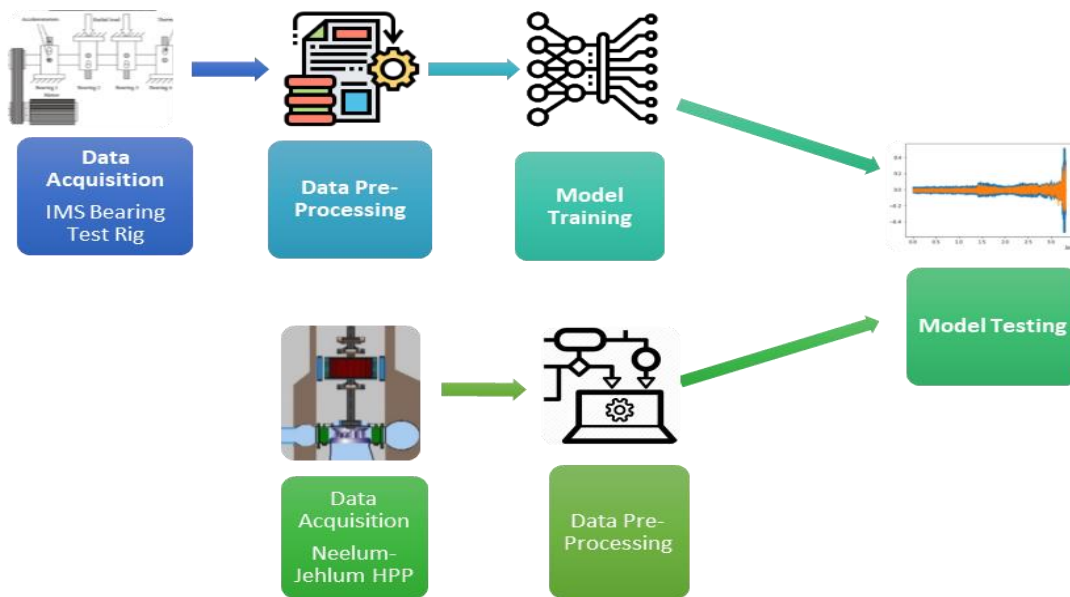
Accelerometers
Radial load
Thermocouples
Bearing 1
Bearing 2
Bearing 3
Bearing 4
Motor

Data Acquisition
IMS Bearing Test Rig

Data Pre-Processing

Model Training

0.4
0.2
0.0
-0.2
-0.4
0.0
0.5
1.0
1.5
2.0
2.5
3.0

Model Testing

Data Acquisition
Neelum-Jehlum HPP

Data Pre-Processing